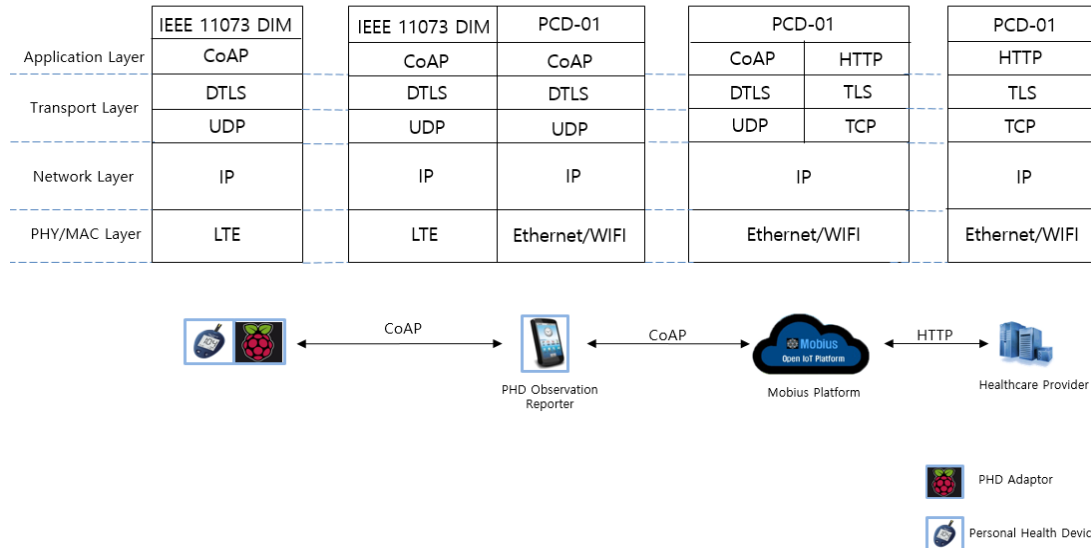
Application Layer
Transport Layer
Network Layer
PHY/MAC Layer

| IEEE 11073 DIM |
|---|
| CoAP |
| DTLS |
| UDP |
| IP |
| LTE |

| IEEE 11073 DIM | PCD-01 |
|---|---|
| CoAP | CoAP |
| DTLS | DTLS |
| UDP | UDP |
| IP | IP |
| LTE | Ethernet/WIFI |

| PCD-01 | |
|---|---|
| CoAP | HTTP |
| DTLS | TLS |
| UDP | TCP |
| IP | |
| Ethernet/WIFI | |

| PCD-01 |
|---|
| HTTP |
| TLS |
| TCP |
| IP |
| Ethernet/WIFI |

CoAP
PHD Observation Reporter
CoAP
Mobius
Open IoT Platform
Mobius Platform
HTTP
Healthcare Provider

PHD Adaptor
Personal Health Devic